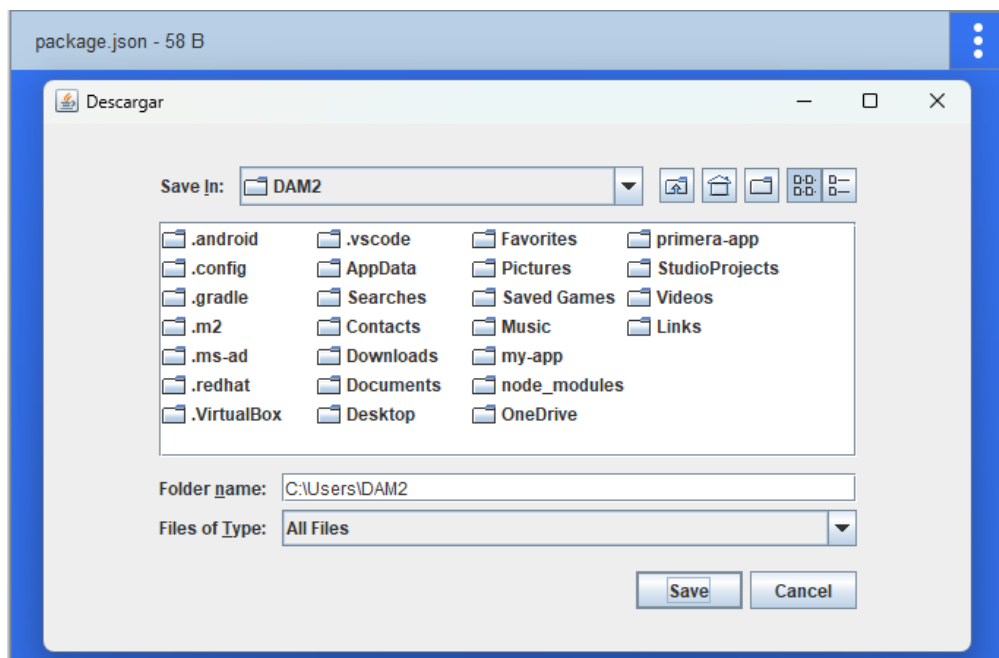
package.json - 58 B

Descargar

Save In: DAM2

.android
.config
.gradle
.m2
.ms-ad
.redhat
.VirtualBox
.vscode
AppData
Searches
Contacts
Downloads
Documents
Desktop
Favorites
Pictures
Saved Games
Music
my-app
node_modules
OneDrive
primera-app
StudioProjects
Videos
Links

Folder name: C:\Users\DAM2

Files of Type: All Files

Save Cancel